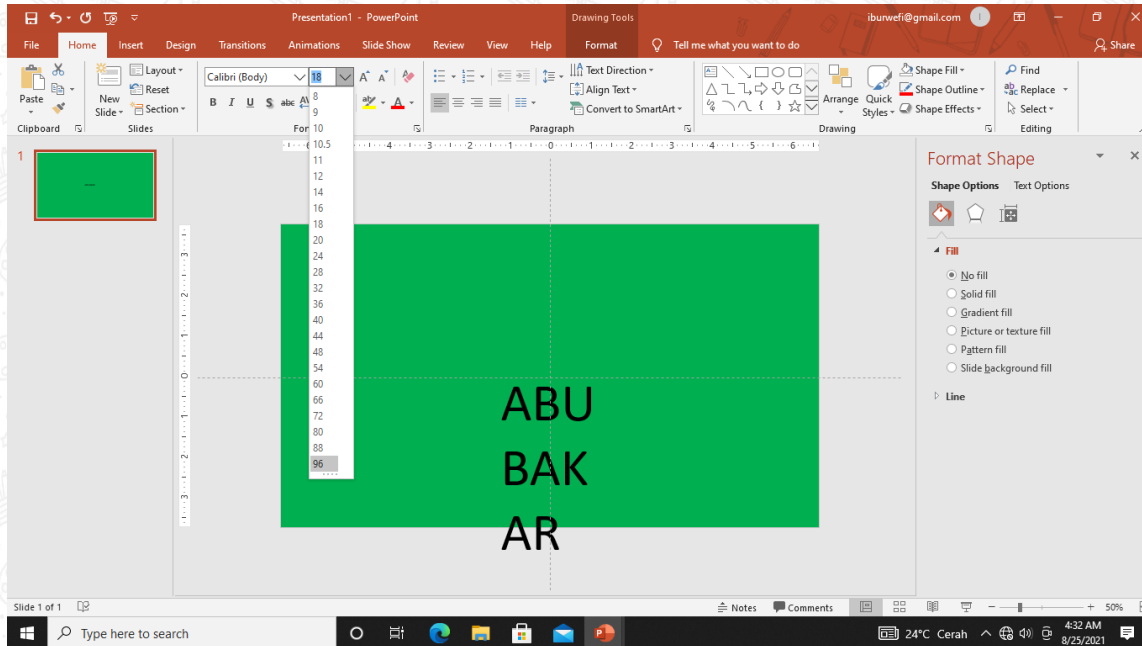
Presentation1 - PowerPoint
Drawing Tools
iburwefi@gmail.com
File Home Insert Design Transitions Animations Slide Show Review View Help Format Tell me what you want to do Share

Paste
Clipboard
New Slide
Layout
Reset
Section
Slides
Calibri (Body) 18
B I U S abc
Font
Text Direction
Align Text
Convert to SmartArt
Paragraph
Arrange Quick Styles
Shape Fill
Shape Outline
Shape Effects
Drawing
Find
Replace
Select
Editing

8
9
10
10.5
11
12
14
16
18
20
24
28
32
36
40
44
48
54
60
66
72
80
88
96

1

ABU
BAK
AR

Format Shape
Shape Options Text Options
Fill
No fill
Solid fill
Gradient fill
Picture or texture fill
Pattern fill
Slide background fill
Line

Slide 1 of 1
Notes Comments 50%

Type here to search
24°C Cerah
4:32 AM
8/25/2021